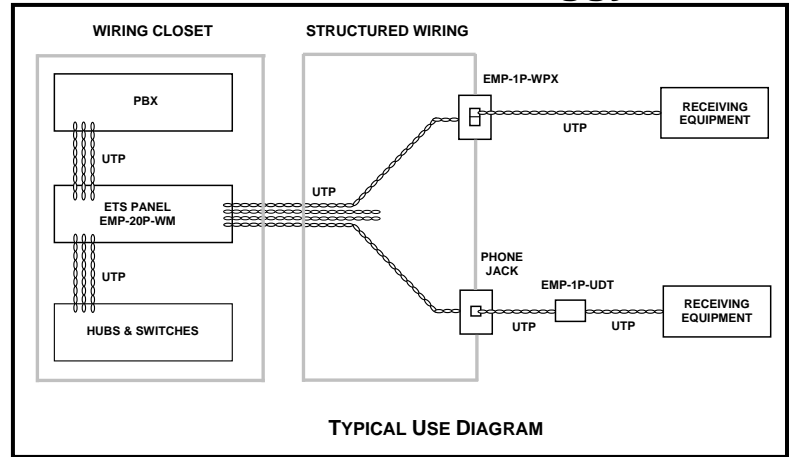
WIRING CLOSET

STRUCTURED WIRING

PBX

UTP

ETS PANEL
EMP-20P-WM

UTP

HUBS & SWITCHES

UTP

EMP-1P-WPX

UTP

RECEIVING EQUIPMENT

PHONE JACK

EMP-1P-UDT

UTP

UTP

RECEIVING EQUIPMENT

TYPICAL USE DIAGRAM